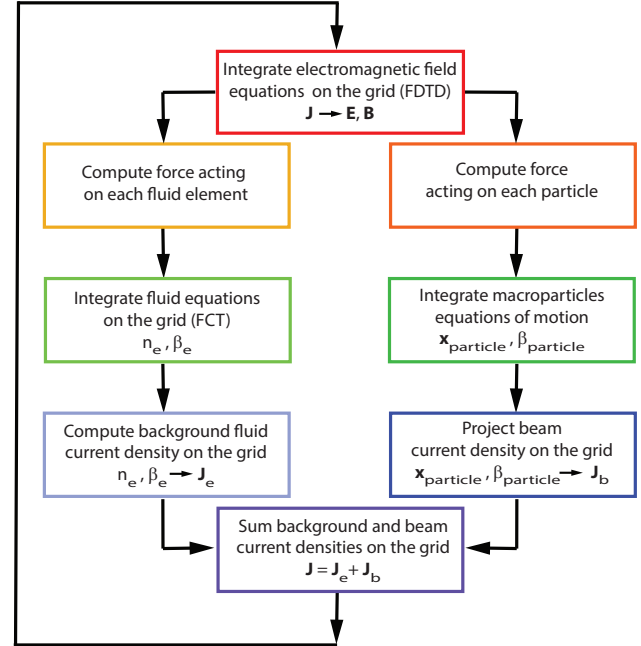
Integrate electromagnetic field equations on the grid (FDTD)
$\mathbf{J} \rightarrow \mathbf{E}, \mathbf{B}$

Compute force acting on each fluid element

Compute force acting on each particle

Integrate fluid equations on the grid (FCT)
$n_e, \beta_e$

Integrate macroparticles equations of motion
$\mathbf{x}_{particle}, \beta_{particle}$

Compute background fluid current density on the grid
$n_e, \beta_e \rightarrow \mathbf{J}_e$

Project beam current density on the grid
$\mathbf{x}_{particle}, \beta_{particle} \rightarrow \mathbf{J}_b$

Sum background and beam current densities on the grid
$\mathbf{J} = \mathbf{J}_e + \mathbf{J}_b$